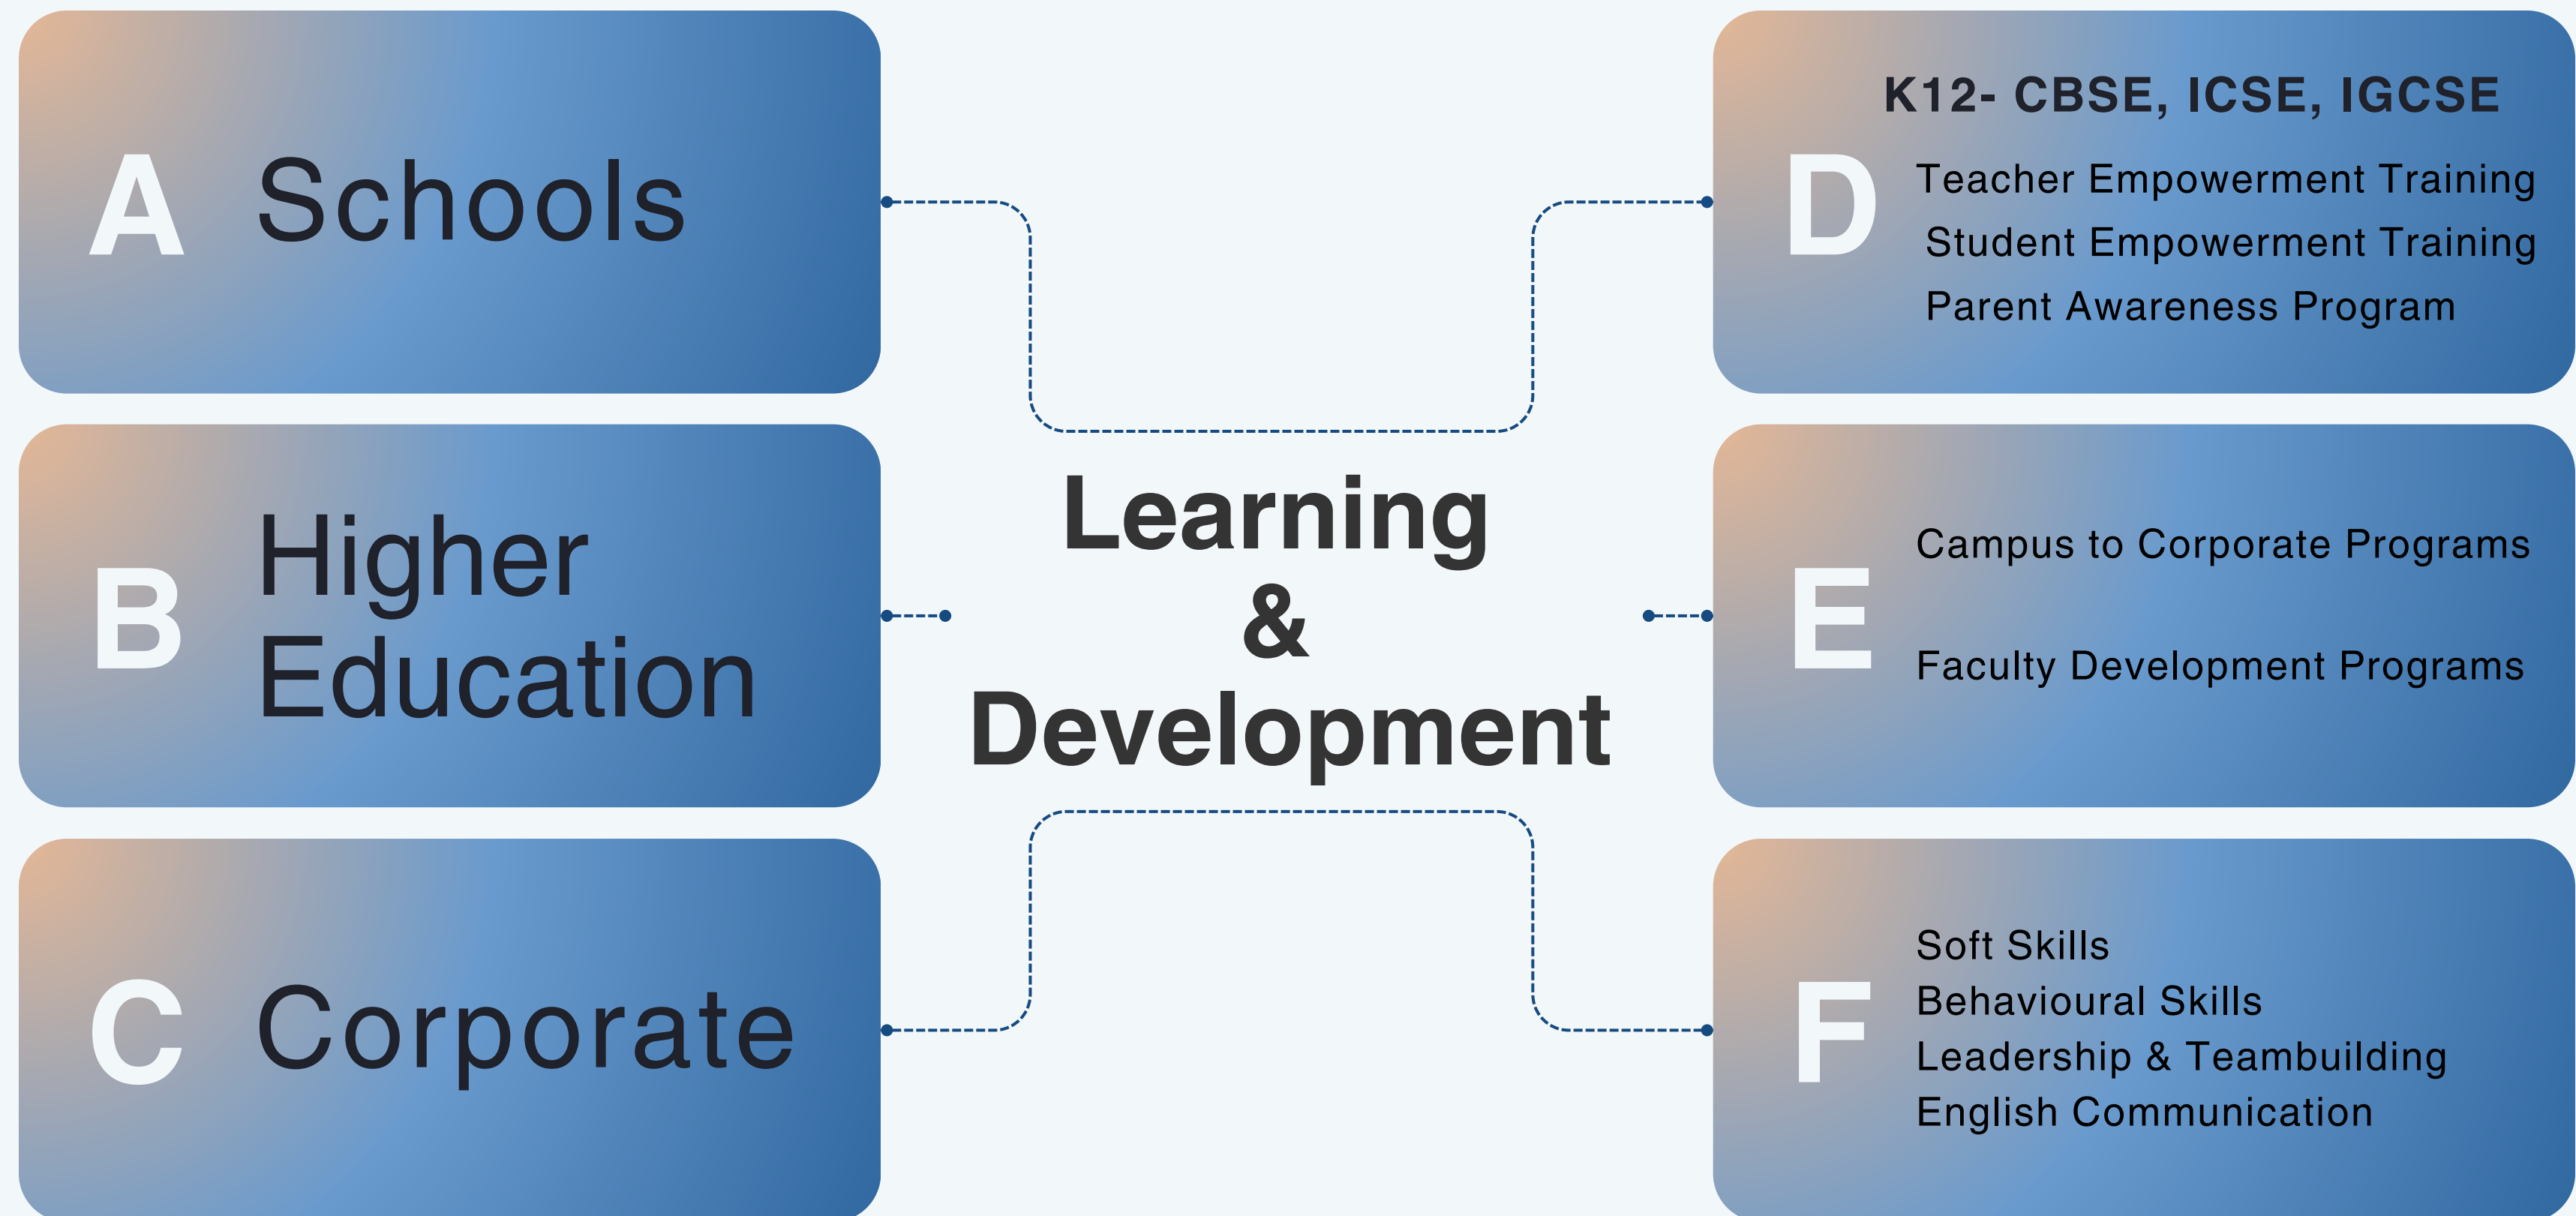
A Schools

B Higher Education

C Corporate

Learning & Development

K12- CBSE, ICSE, IGCSE

D

Teacher Empowerment Training

Student Empowerment Training

Parent Awareness Program

E

Campus to Corporate Programs

Faculty Development Programs

F

Soft Skills

Behavioural Skills

Leadership & Teambuilding

English Communication